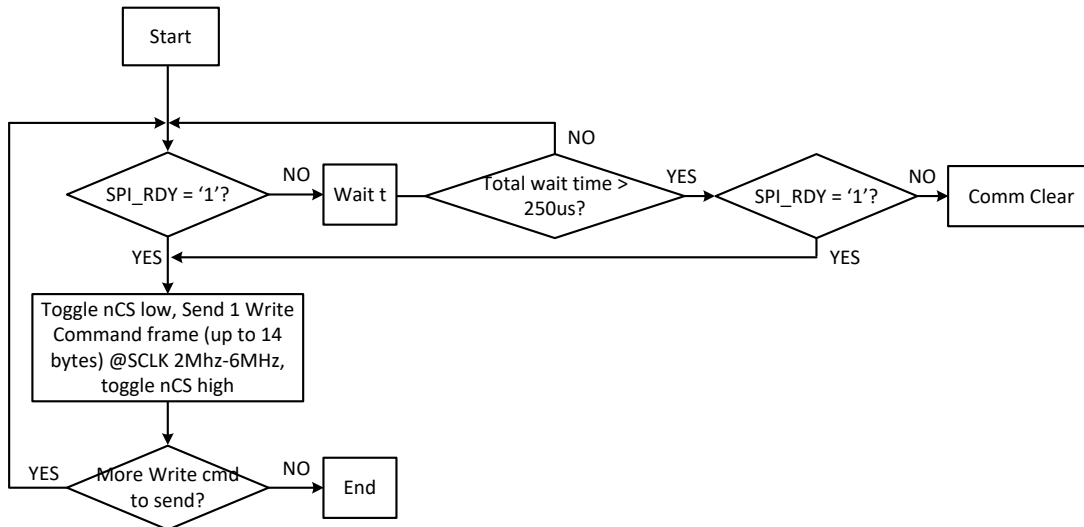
Start

SPI_RDY = ‘1’?

NO

Wait t

NO

Total wait time > 250us?

YES

SPI_RDY = ‘1’?

NO

Comm Clear

YES

YES

Toggle nCS low, Send 1 Write Command frame (up to 14 bytes) @SCLK 2Mhz-6MHz, toggle nCS high

YES

More Write cmd to send?

NO

End